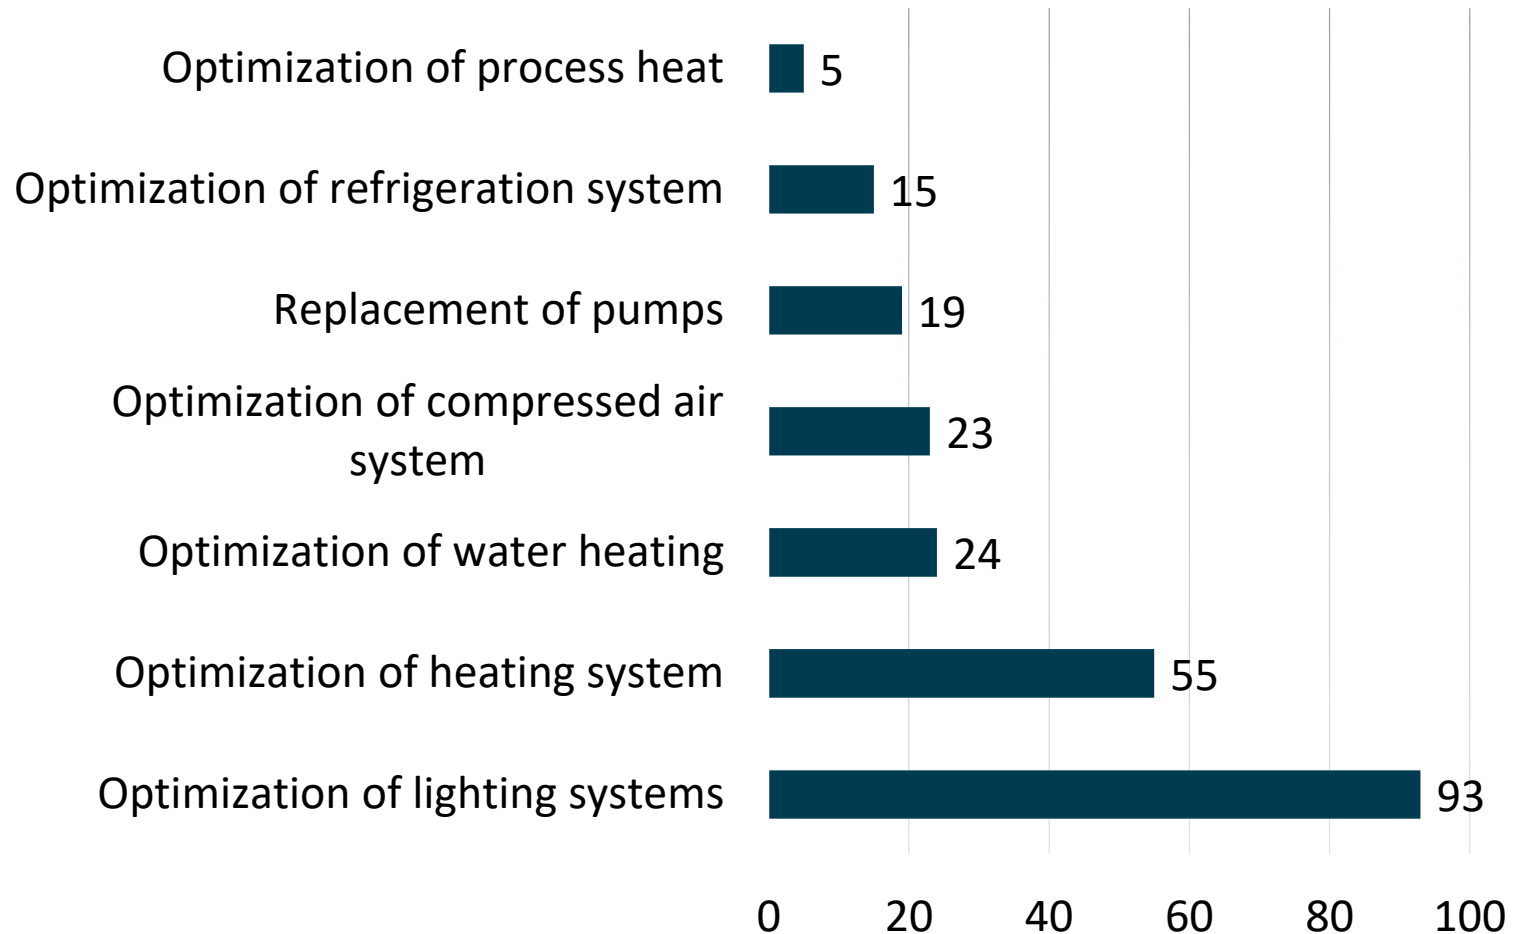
Optimization of process heat 5

Optimization of refrigeration system 15

Replacement of pumps 19

Optimization of compressed air system 23

Optimization of water heating 24

Optimization of heating system 55

Optimization of lighting systems 93

0 20 40 60 80 100